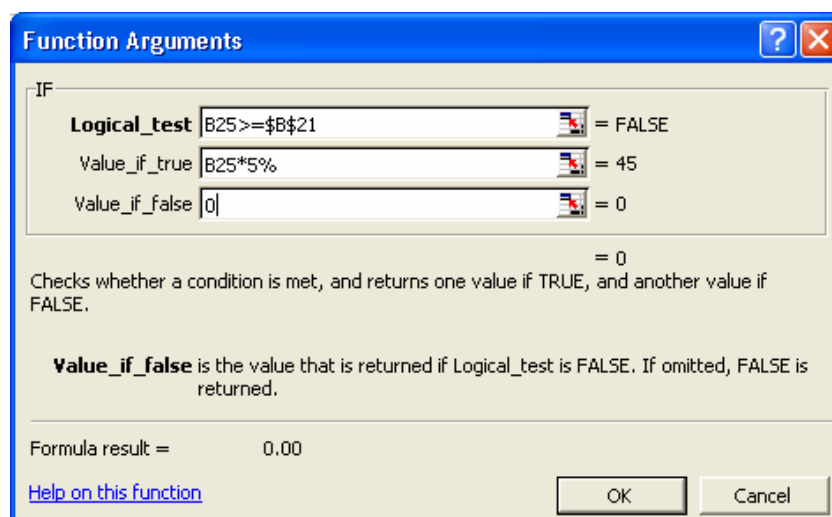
Function Arguments

IF

Logical_test B25>=$B$21 = FALSE

Value_if_true B25*5% = 45

Value_if_false 0 = 0

= 0

Checks whether a condition is met, and returns one value if TRUE, and another value if FALSE.

Value_if_false is the value that is returned if Logical_test is FALSE. If omitted, FALSE is returned.

Formula result = 0.00

Help on this function

OK

Cancel